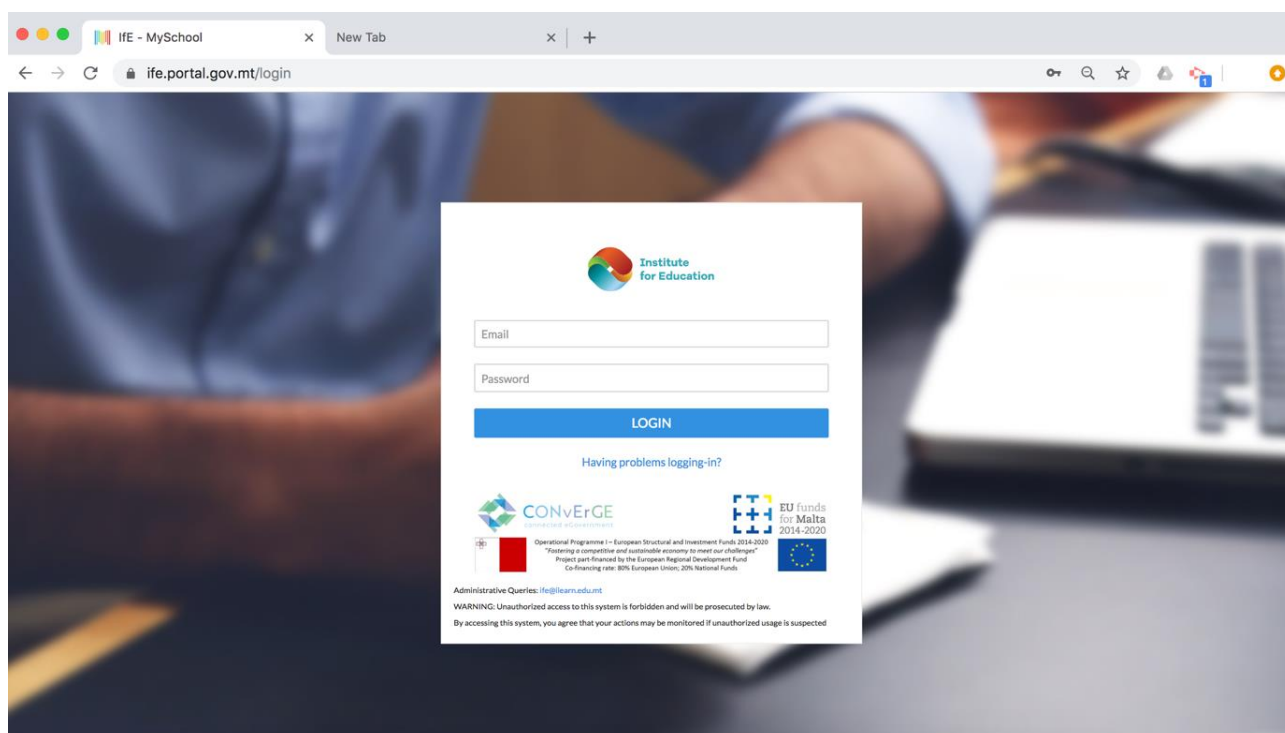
IfE - MySchool
New Tab
ife.portal.gov.mt/login

Institute for Education

Email
Password
LOGIN
Having problems logging-in?

CONVERGE
connected eGovernment

EU funds for Malta 2014-2020

Operational Programme I – European Structural and Investment Funds 2014-2020
"Fostering a competitive and sustainable economy to meet our challenges"
Project part-financed by the European Regional Development Fund
Co-financing rate: 80% European Union; 20% National Funds

Administrative Queries: ife@ilearn.edu.mt
WARNING: Unauthorized access to this system is forbidden and will be prosecuted by law.
By accessing this system, you agree that your actions may be monitored if unauthorized usage is suspected